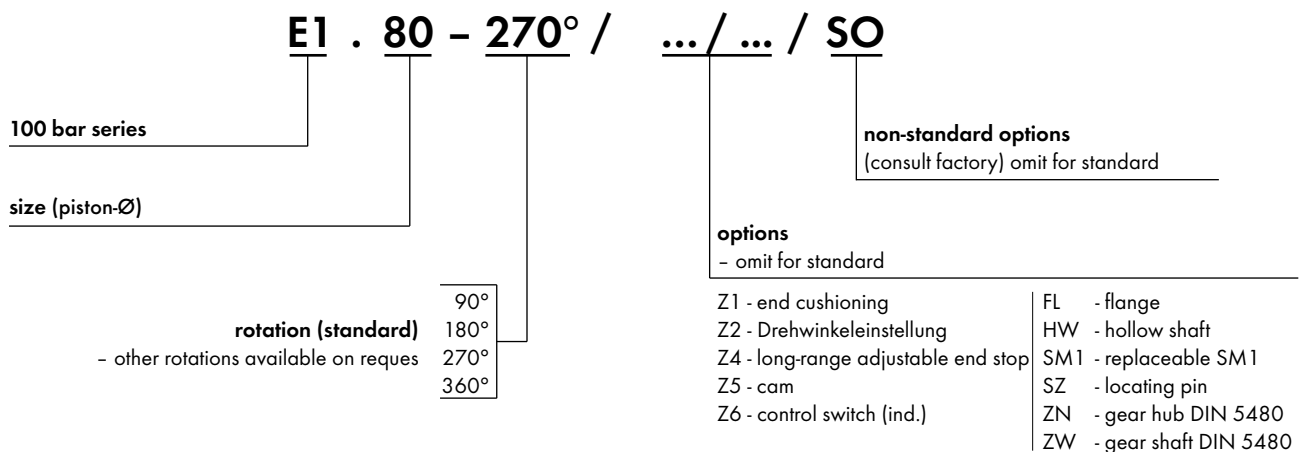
E1 . 80 – 270° / ... / ... / SO

100 bar series

size (piston-Ø)

non-standard options
(consult factory) omit for standard

options
– omit for standard

90°
rotation (standard) 180°
– other rotations available on reques 270°
360°

Z1 - end cushioning
Z2 - Drehwinkeleinstellung
Z4 - long-range adjustable end stop
Z5 - cam
Z6 - control switch (ind.)

FL - flange
HW - hollow shaft
SM1 - replaceable SM1
SZ - locating pin
ZN - gear hub DIN 5480
ZW - gear shaft DIN 5480